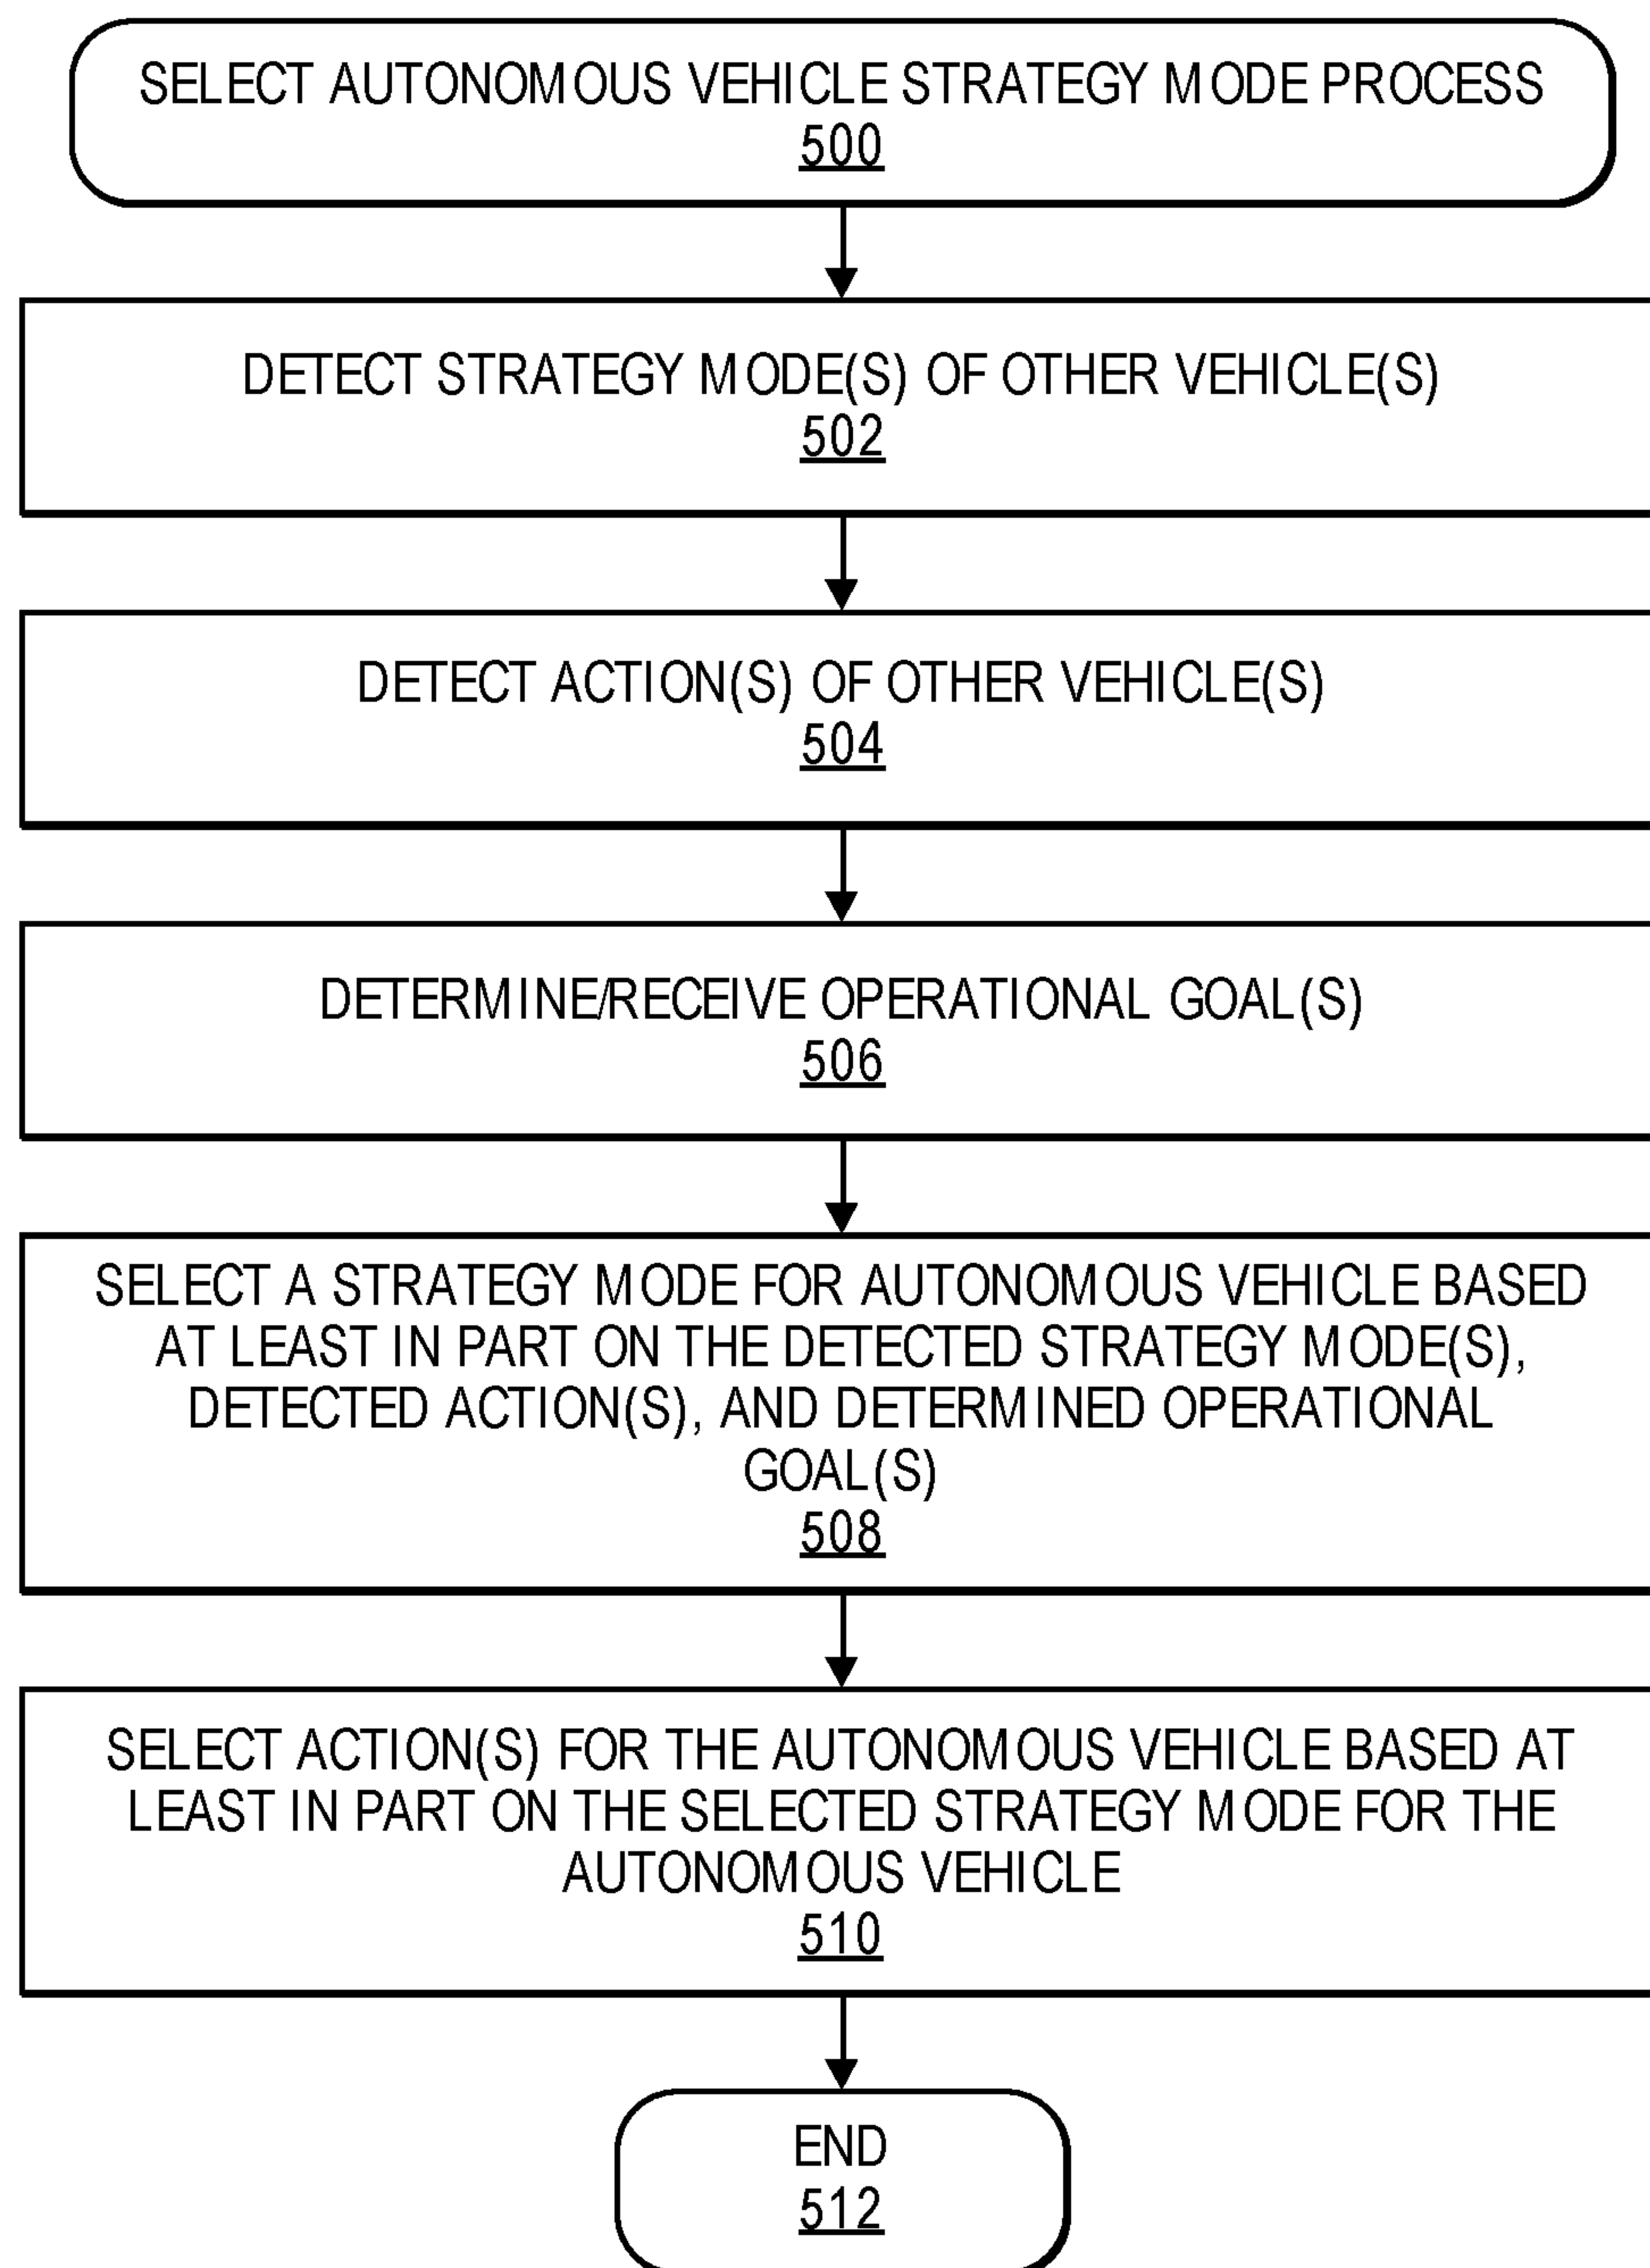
SELECT AUTONOMOUS VEHICLE STRATEGY MODE PROCESS
500

DETECT STRATEGY MODE(S) OF OTHER VEHICLE(S)
502

DETECT ACTION(S) OF OTHER VEHICLE(S)
504

DETERMINE/RECEIVE OPERATIONAL GOAL(S)
506

SELECT A STRATEGY MODE FOR AUTONOMOUS VEHICLE BASED AT LEAST IN PART ON THE DETECTED STRATEGY MODE(S), DETECTED ACTION(S), AND DETERMINED OPERATIONAL GOAL(S)
508

SELECT ACTION(S) FOR THE AUTONOMOUS VEHICLE BASED AT LEAST IN PART ON THE SELECTED STRATEGY MODE FOR THE AUTONOMOUS VEHICLE
510

END
512